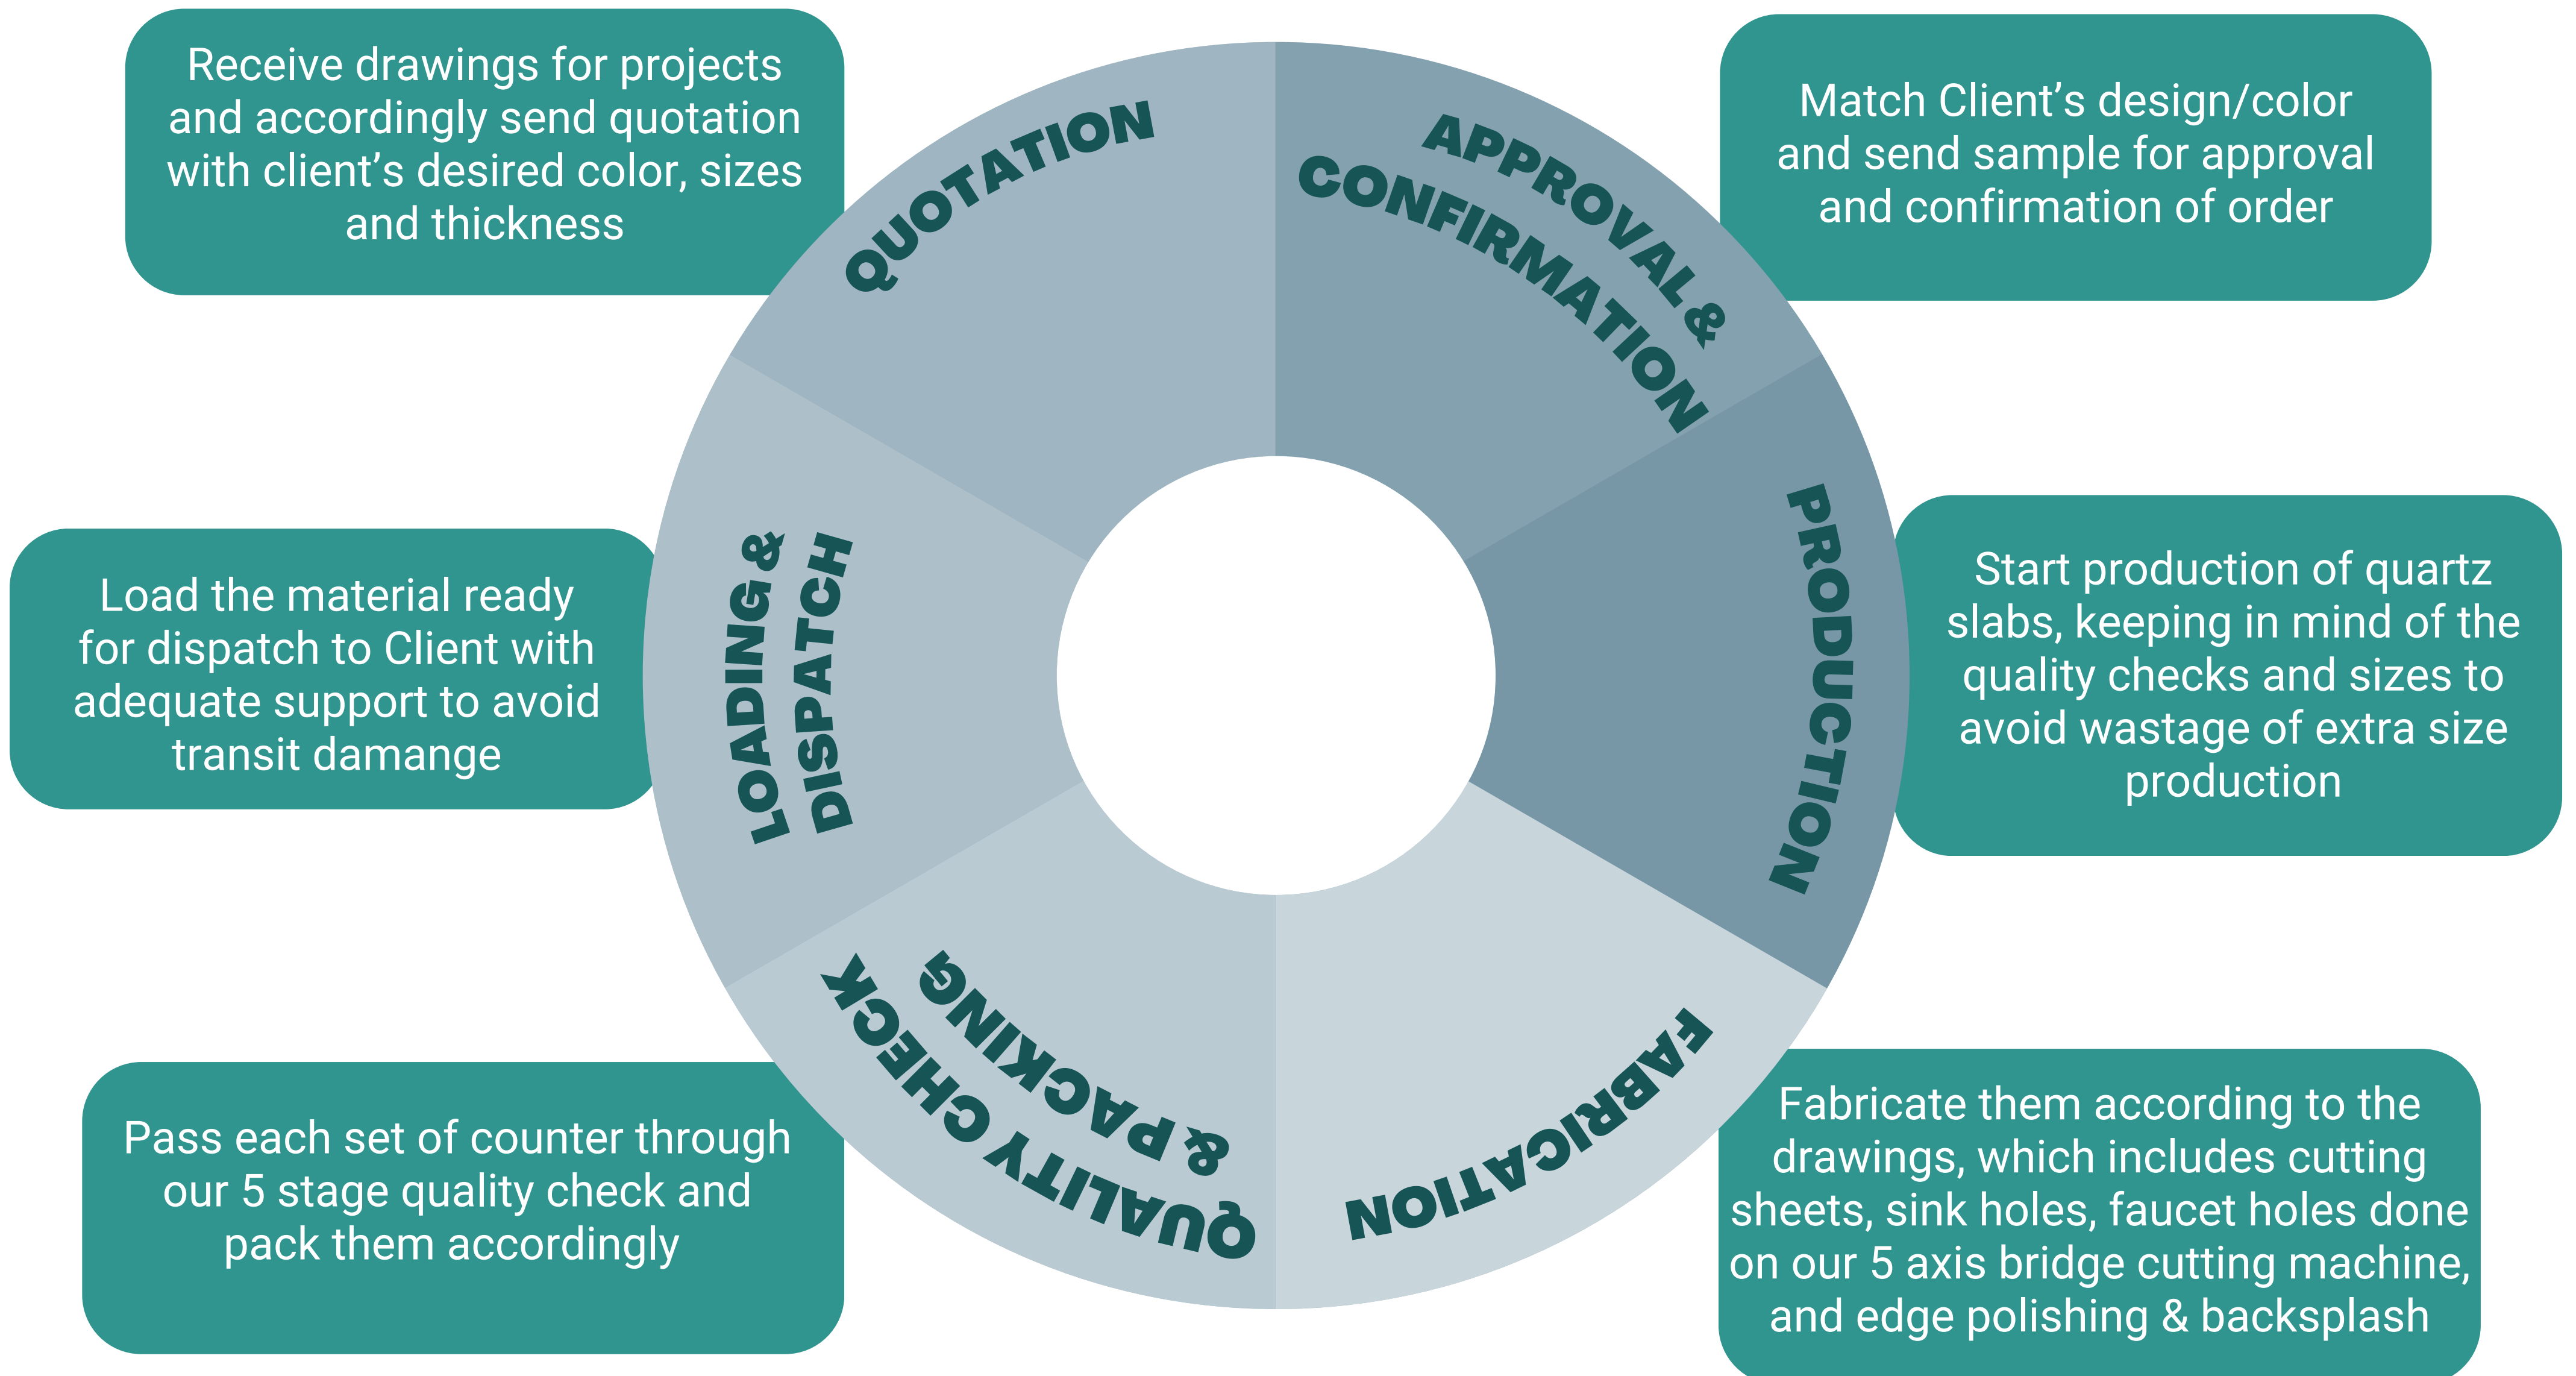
Receive drawings for projects and accordingly send quotation with client’s desired color, sizes and thickness

QUOTATION

APPROVAL & CONFIRMATION

Match Client’s design/color and send sample for approval and confirmation of order

LOADING & DISPATCH

Load the material ready for dispatch to Client with adequate support to avoid transit damange

PRODUCTION

Start production of quartz slabs, keeping in mind of the quality checks and sizes to avoid wastage of extra size production

QUALITY CHECK & PACKING

FABRICATION

Pass each set of counter through our 5 stage quality check and pack them accordingly

Fabricate them according to the drawings, which includes cutting sheets, sink holes, faucet holes done on our 5 axis bridge cutting machine, and edge polishing & backsplash